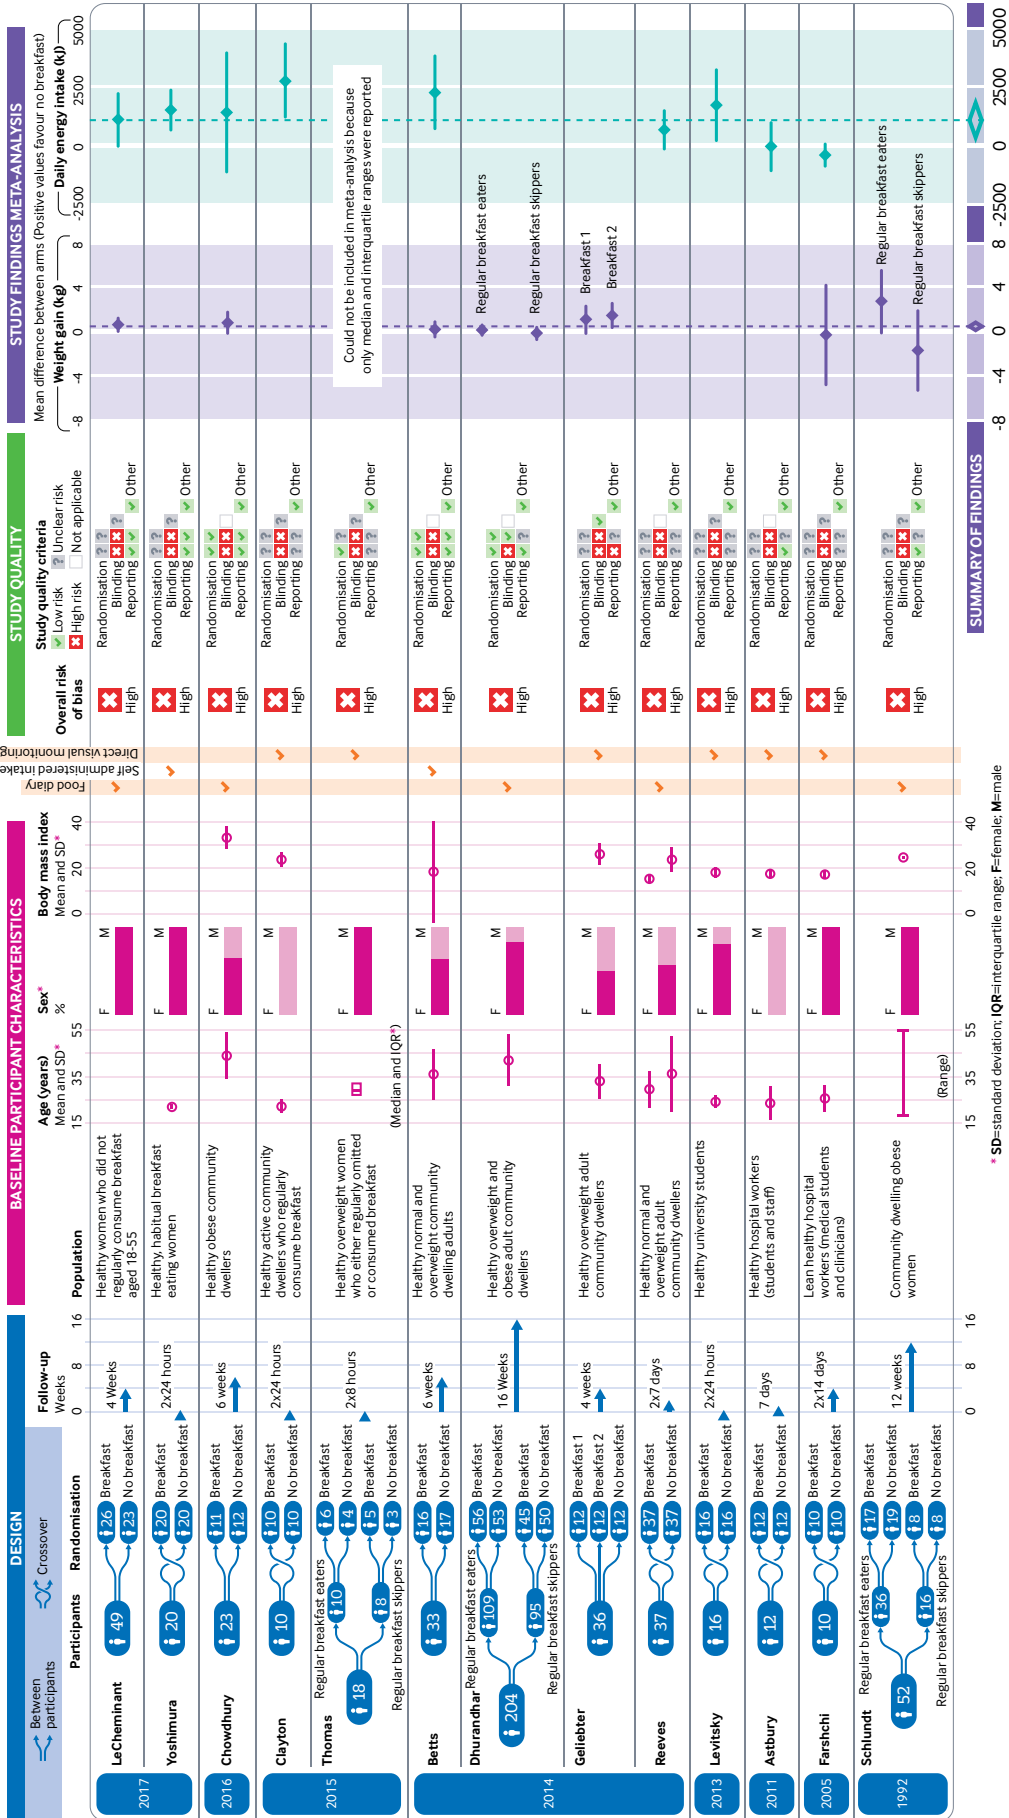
DESIGN

Between participants

Crossover

Participants

Randomisation

Follow-up
Weeks
0 8 16

BASELINE PARTICIPANT CHARACTERISTICS

Population

Age (years)
Mean and SD*
15 35 55

Sex*
%
F M

Body mass index
Mean and SD*
0 20 40

Food diary
Self administered intake
Direct visual monitoring

STUDY QUALITY

Overall risk of bias

Study quality criteria
Low risk
Unclear risk
High risk
Not applicable

STUDY FINDINGS META-ANALYSIS

Mean difference between arms (Positive values favour no breakfast)

Weight gain (kg)
-8 -4 0 4 8

Daily energy intake (kJ)
-2500 0 2500 5000

2017
LeCheminant
49
26 Breakfast
23 No breakfast
4 Weeks
Healthy women who did not regularly consume breakfast aged 18-55
High
Randomisation
Blinding
Reporting
Other

Yoshimura
20
20 Breakfast
20 No breakfast
2x24 hours
Healthy, habitual breakfast eating women
High

2016
Chowdhury
23
11 Breakfast
12 No breakfast
6 weeks
Healthy obese community dwellers
High

Clayton
10
10 Breakfast
10 No breakfast
2x24 hours
Healthy active community dwellers who regularly consume breakfast
High

2015
Thomas
18
Regular breakfast eaters
10
6 Breakfast
4 No breakfast
Regular breakfast skippers
8
5 Breakfast
3 No breakfast
2x8 hours
Healthy overweight women who either regularly omitted or consumed breakfast
(Median and IQR*)
High
Could not be included in meta-analysis because only median and interquartile ranges were reported

2014
Betts
33
16 Breakfast
17 No breakfast
6 weeks
Healthy normal and overweight community dwelling adults
High

Dhurandhar
204
Regular breakfast eaters
109
56 Breakfast
53 No breakfast
Regular breakfast skippers
95
45 Breakfast
50 No breakfast
16 Weeks
Healthy overweight and obese adult community dwellers
High
Regular breakfast eaters
Regular breakfast skippers

Geliebter
36
12 Breakfast 1
12 Breakfast 2
12 No breakfast
4 weeks
Healthy overweight adult community dwellers
High
Breakfast 1
Breakfast 2

Reeves
37
37 Breakfast
37 No breakfast
2x7 days
Healthy normal and overweight adult community dwellers
High

2013
Levitsky
16
16 Breakfast
16 No breakfast
2x24 hours
Healthy university students
High

2011
Astbury
12
12 Breakfast
12 No breakfast
7 days
Healthy hospital workers (students and staff)
High

2005
Farshchi
10
10 Breakfast
10 No breakfast
2x14 days
Lean healthy hospital workers (medical students and clinicians)
High

1992
Schlundt
52
Regular breakfast eaters
36
17 Breakfast
19 No breakfast
Regular breakfast skippers
16
8 Breakfast
8 No breakfast
12 weeks
Community dwelling obese women
(Range)
High
Regular breakfast eaters
Regular breakfast skippers

0 8 16
15 35 55
0 20 40

SUMMARY OF FINDINGS
-8 -4 0 4 8 -2500 0 2500 5000

* SD=standard deviation; IQR=interquartile range; F=female; M=male